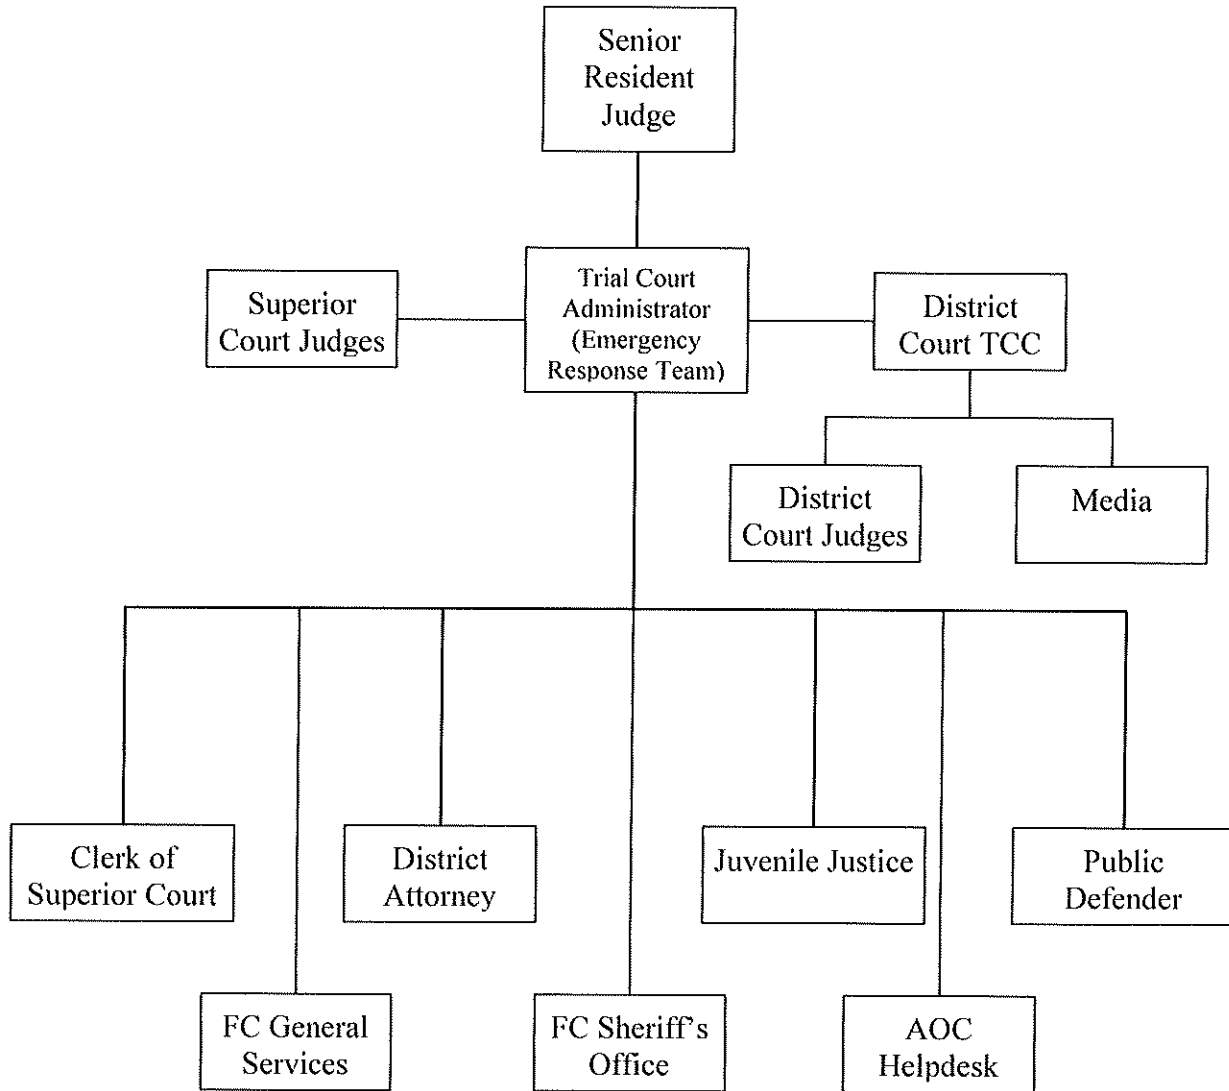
Senior Resident Judge

Superior Court Judges

Trial Court Administrator (Emergency Response Team)

District Court TCC

District Court Judges

Media

Clerk of Superior Court

District Attorney

Juvenile Justice

Public Defender

FC General Services

FC Sheriff's Office

AOC Helpdesk